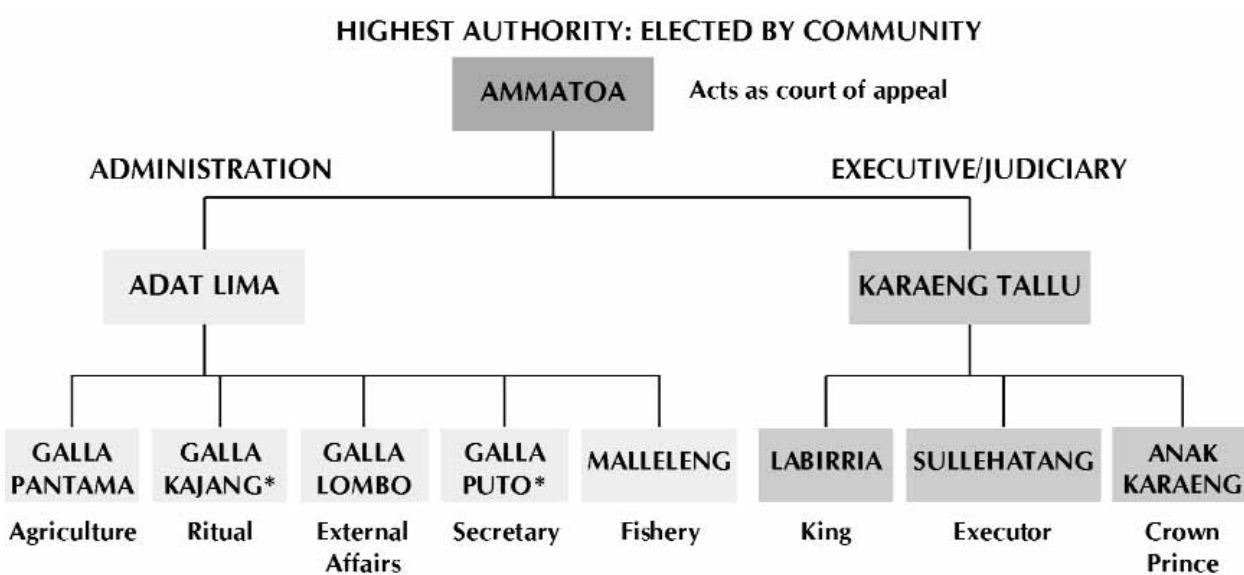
HIGHEST AUTHORITY: ELECTED BY COMMUNITY

AMMATOA

Acts as court of appeal

ADMINISTRATION

EXECUTIVE/JUDICIARY

ADAT LIMA

KARAENG TALLU

GALLA PANTAMA

Agriculture

GALLA KAJANG*

Ritual

GALLA LOMBO

External Affairs

GALLA PUTO*

Secretary

MALLELENG

Fishery

LABIRRIA

King

SULLEHATANG

Executor

ANAK KARAENG

Crown Prince